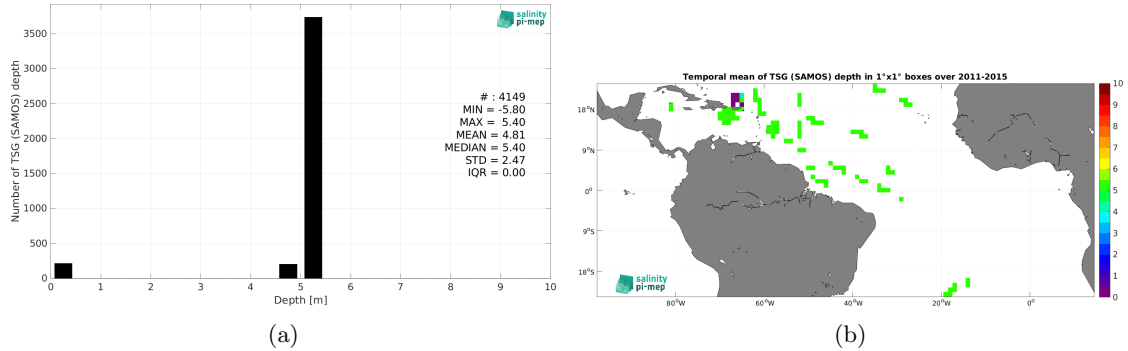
salinity pi-mep

Number of TSG (SAMOS) depth

3500
3000
2500
2000
1500
1000
500
0

# : 4149
MIN = -5.80
MAX = 5.40
MEAN = 4.81
MEDIAN = 5.40
STD = 2.47
IQR = 0.00

0 1 2 3 4 5 6 7 8 9 10
Depth [m]

(a)

Temporal mean of TSG (SAMOS) depth in 1°x1° boxes over 2011-2015

18°N
9°N
0°
9°S
18°S

80°W 60°W 40°W 20°W 0°

salinity pi-mep

10
9
8
7
6
5
4
3
2
1
0

(b)